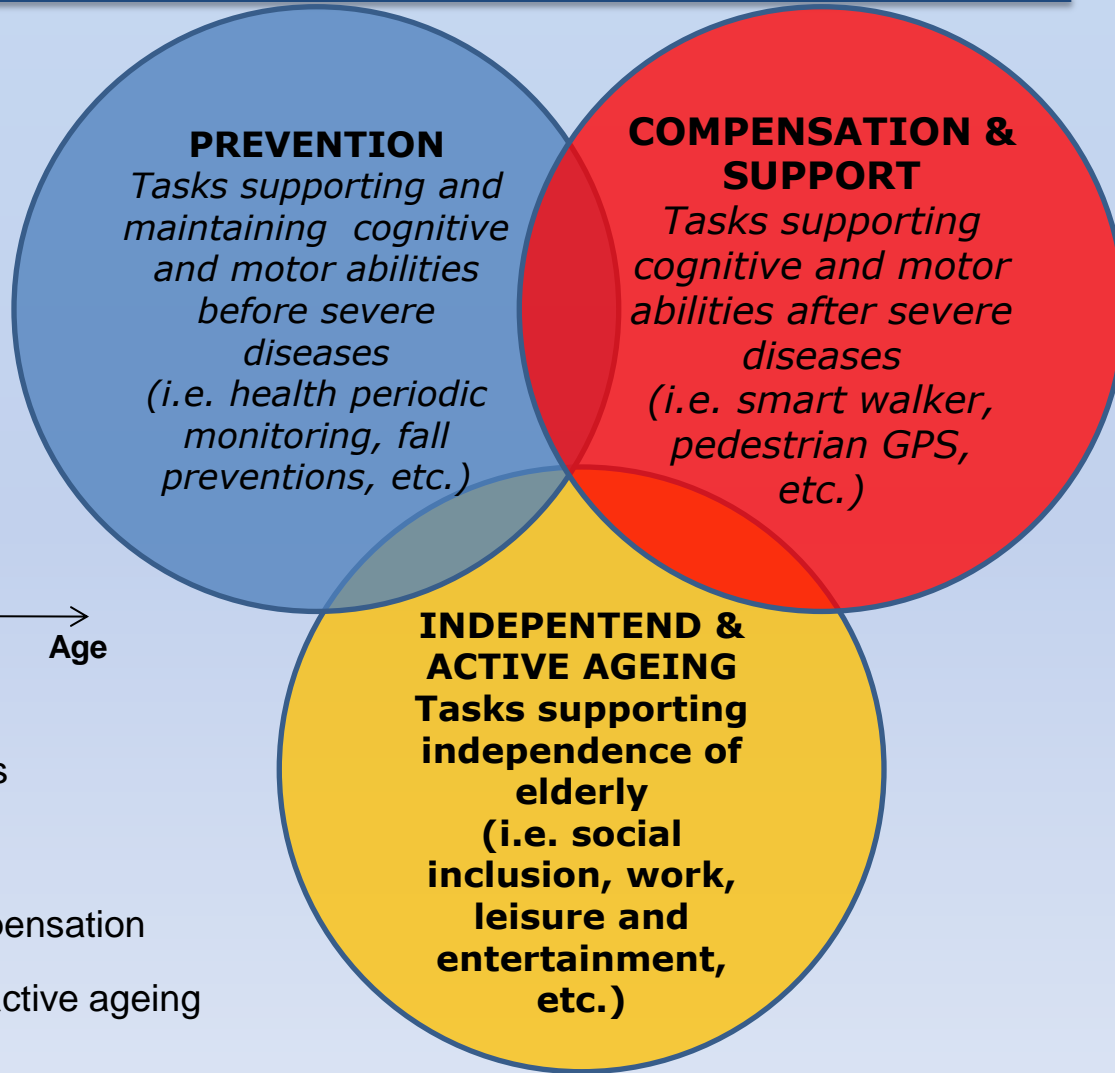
PREVENTION
Tasks supporting and maintaining cognitive and motor abilities before severe diseases
(i.e. health periodic monitoring, fall preventions, etc.)

COMPENSATION & SUPPORT
Tasks supporting cognitive and motor abilities after severe diseases
(i.e. smart walker, pedestrian GPS, etc.)

Age

s

pensation

ctive ageing

INDEPENTEND & ACTIVE AGEING
Tasks supporting independence of elderly
(i.e. social inclusion, work, leisure and entertainment, etc.)